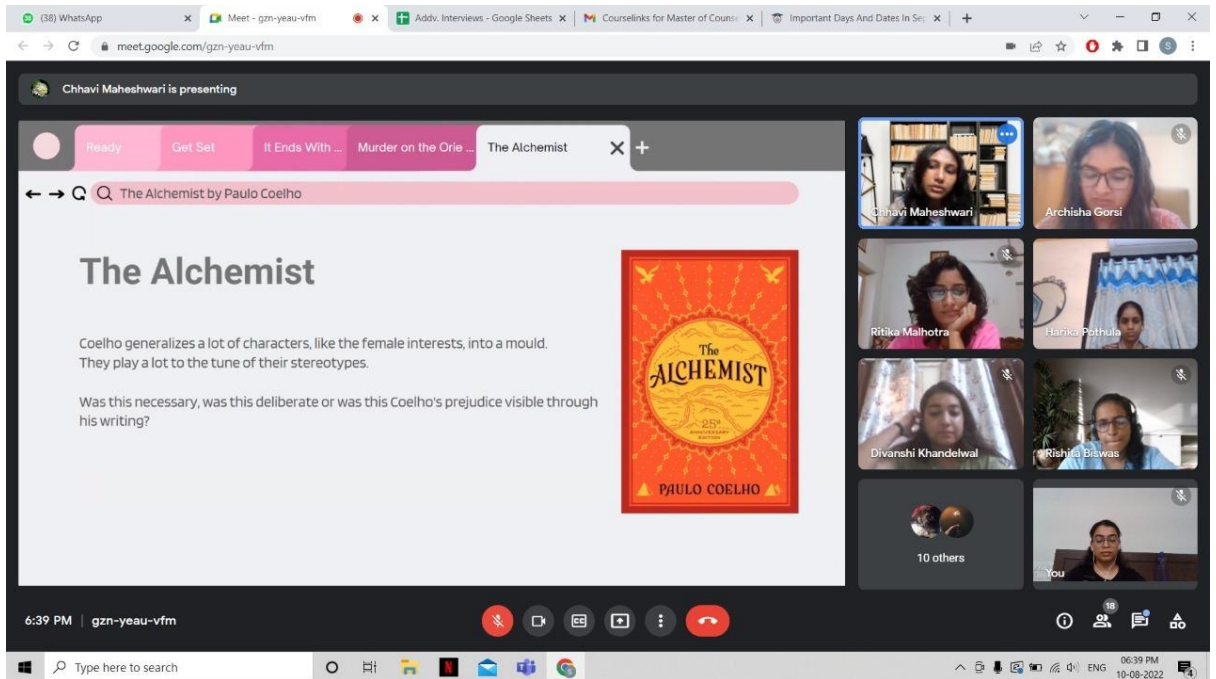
(38) WhatsApp
Meet - gzn-yeau-vfm
Addv. Interviews - Google Sheets
Courselinks for Master of Couns
Important Days And Dates In Se
meet.google.com/gzn-yeau-vfm

Chhavi Maheshwari is presenting

Ready
Get Set
It Ends With ...
Murder on the Orie ...
The Alchemist

The Alchemist by Paulo Coelho

The Alchemist

Coelho generalizes a lot of characters, like the female interests, into a mould. They play a lot to the tune of their stereotypes.

Was this necessary, was this deliberate or was this Coelho's prejudice visible through his writing?

The ALCHEMIST
25th ANNIVERSARY EDITION
PAULO COELHO

Chhavi Maheshwari
Archisha Gorsi
Ritika Malhotra
Harika Pothula
Divanshi Khandelwal
Rishita Biswas
10 others
You

6:39 PM | gzn-yeau-vfm
18

Type here to search
ENG
06:39 PM
10-08-2022
4